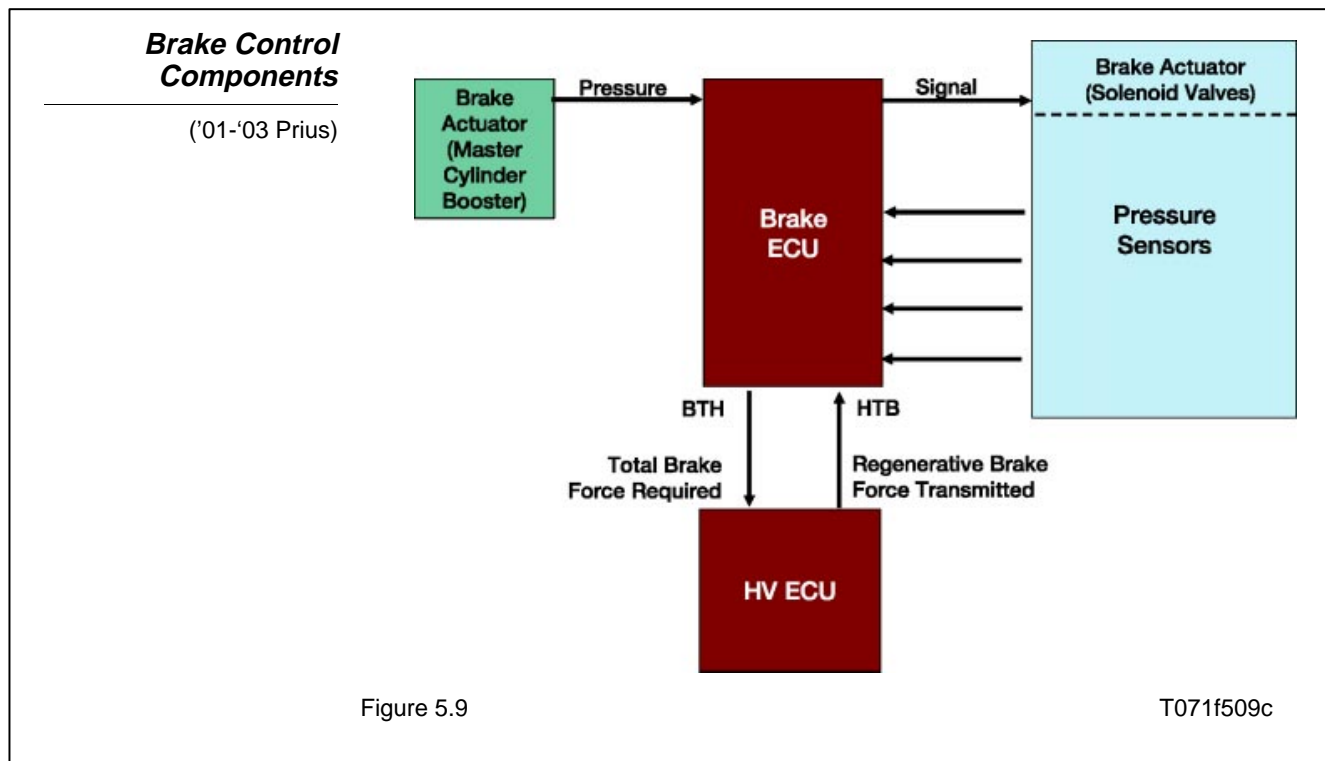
**Brake Control Components**

('01-'03 Prius)

Brake Actuator (Master Cylinder Booster)

Pressure

Brake ECU

Signal

Brake Actuator (Solenoid Valves)

Pressure Sensors

BTH

HTB

Total Brake Force Required

Regenerative Brake Force Transmitted

HV ECU

Figure 5.9

T071f509c